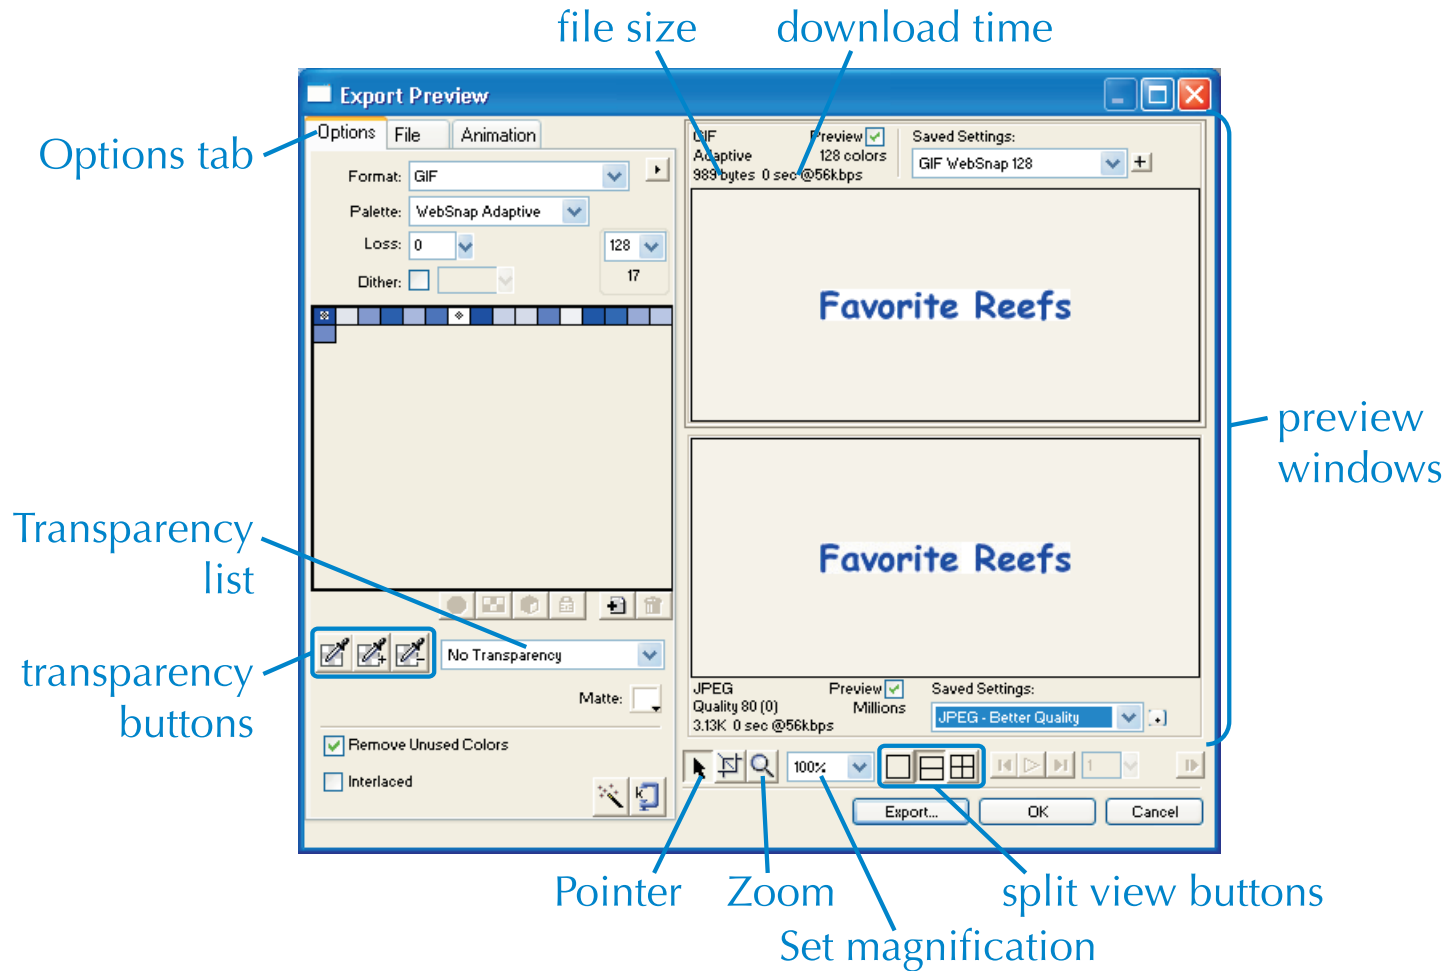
file size

download time

Export Preview

Options tab

Options | File | Animation

Format: GIF

Palette: WebSnap Adaptive

Loss: 0

128

17

Dither:

GIF
Adaptive
989 bytes 0 sec @56kbps

Preview
128 colors

Saved Settings:
GIF WebSnap 128

Favorite Reefs

preview windows

Favorite Reefs

Transparency list

transparency buttons

No Transparency

Matte:

JPEG
Quality 80 (0)
3.13K 0 sec @56kbps

Preview
Millions

Saved Settings:
JPEG - Better Quality

Remove Unused Colors

Interlaced

100%

1

Export...

OK

Cancel

Pointer

Zoom

split view buttons

Set magnification